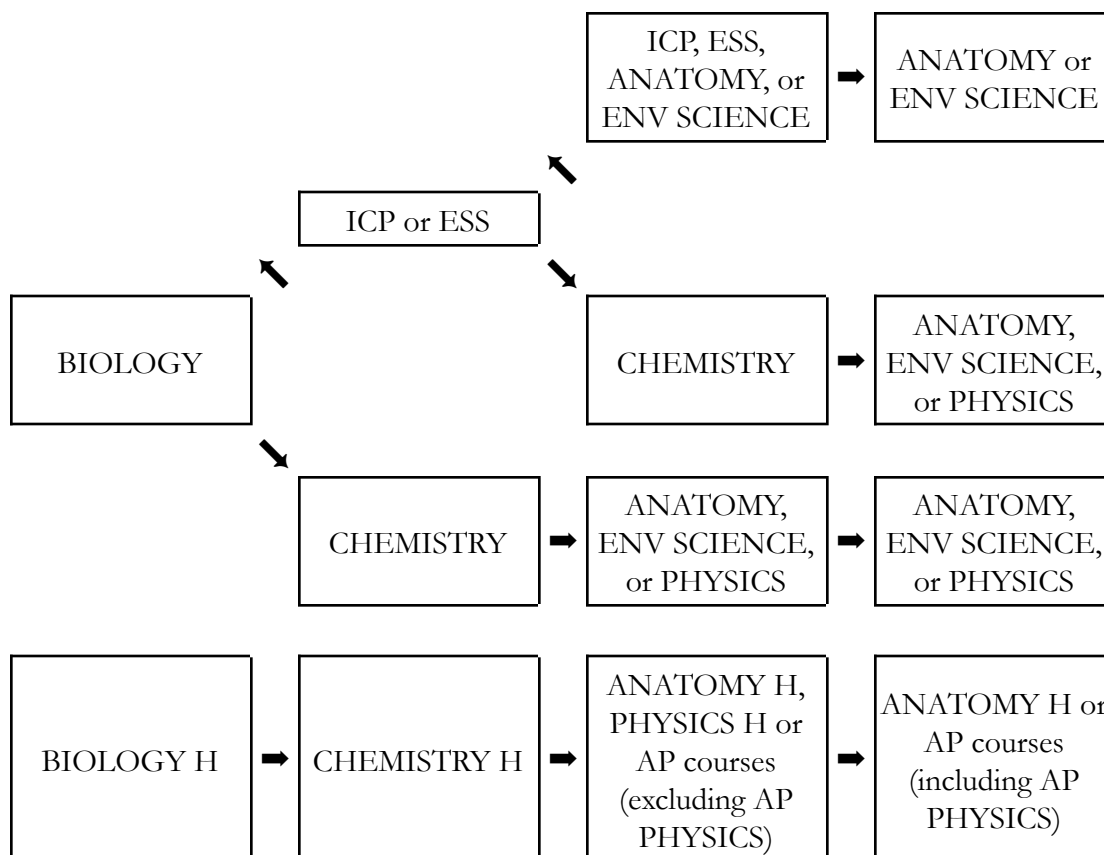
ICP, ESS, ANATOMY, or ENV SCIENCE

ANATOMY or ENV SCIENCE

ICP or ESS

BIOLOGY

CHEMISTRY

ANATOMY, ENV SCIENCE, or PHYSICS

CHEMISTRY

ANATOMY, ENV SCIENCE, or PHYSICS

ANATOMY, ENV SCIENCE, or PHYSICS

BIOLOGY H

CHEMISTRY H

ANATOMY H, PHYSICS H or AP courses (excluding AP PHYSICS)

ANATOMY H or AP courses (including AP PHYSICS)